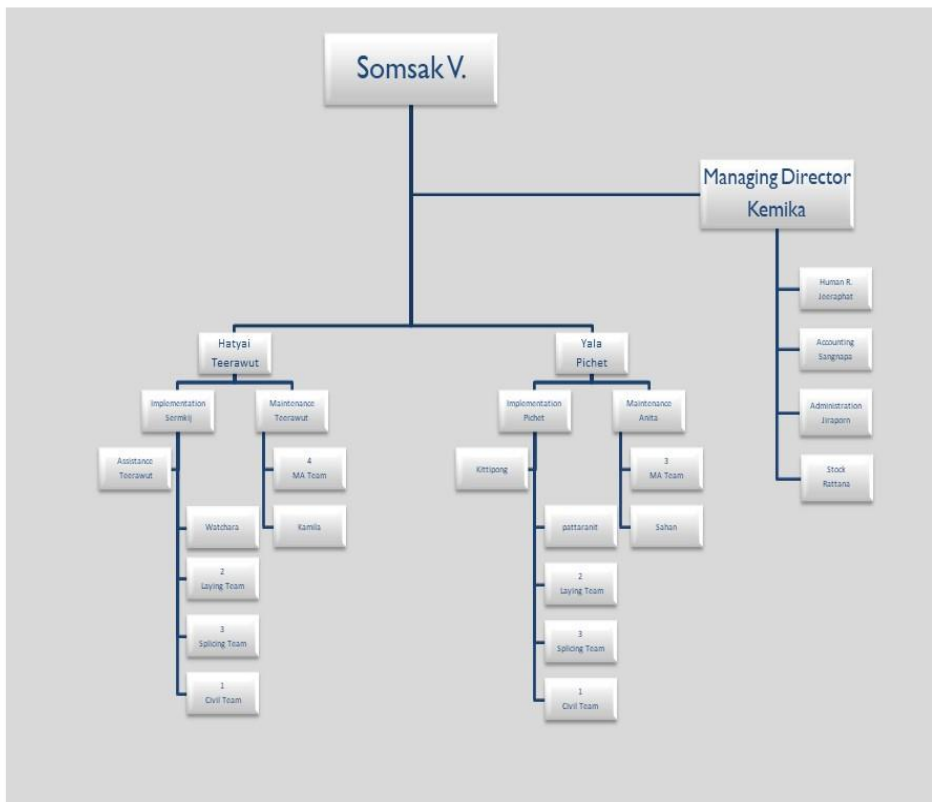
Somsak V.

Managing Director
Kemika

Human R.
Jeeraphat

Accounting
Sangnapa

Administration
Jiraporn

Stock
Rattana

Hatyai
Teerawut

Implementation
Sermkij

Assistance
Teerawut

Watchara

2
Laying Team

3
Splicing Team

1
Civil Team

Maintenance
Teerawut

4
MA Team

Kamila

Yala
Pichet

Implementation
Pichet

Kittipong

pattaranit

2
Laying Team

3
Splicing Team

1
Civil Team

Maintenance
Anita

3
MA Team

Sahan